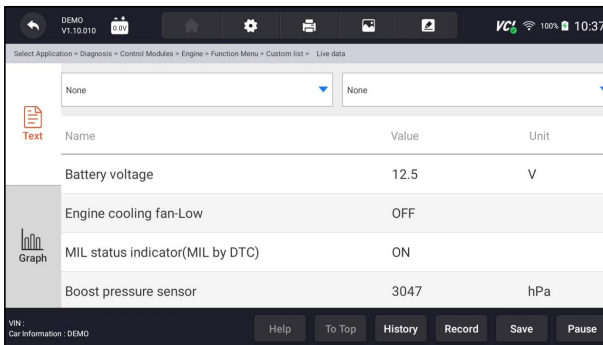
DEMO
V1.10.010
0.0V
VCI 100% 10:37

Select Application > Diagnosis > Control Modules > Engine > Function Menu > Custom list > Live data

None
None

Text

| Name | Value | Unit |
|---|---|---|
| Battery voltage | 12.5 | V |
| Engine cooling fan-Low | OFF | |
| MIL status indicator(MIL by DTC) | ON | |
| Boost pressure sensor | 3047 | hPa |

Graph

VIN :
Car Information : DEMO

Help
To Top
History
Record
Save
Pause